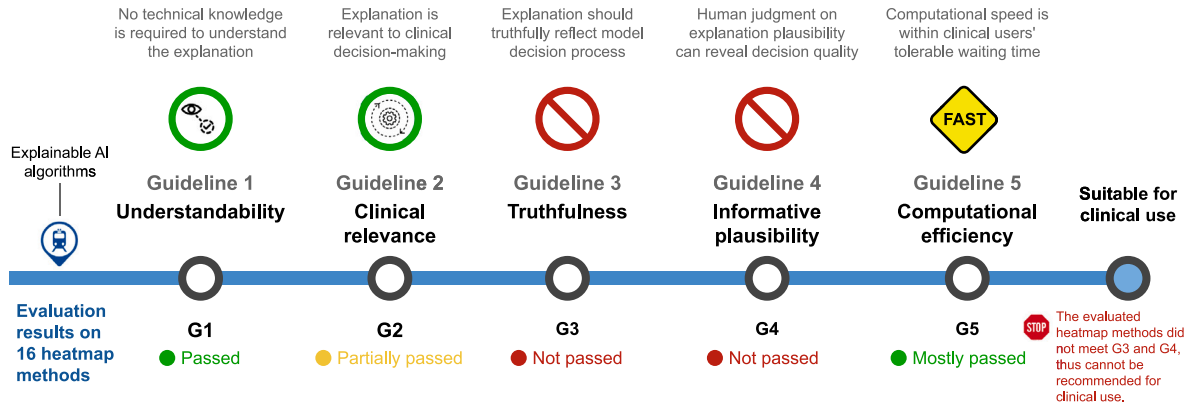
No technical knowledge is required to understand the explanation

Explanation is relevant to clinical decision-making

Explanation should truthfully reflect model decision process

Human judgment on explanation plausibility can reveal decision quality

Computational speed is within clinical users' tolerable waiting time

FAST

Explainable AI algorithms

Guideline 1
Understandability

Guideline 2
Clinical relevance

Guideline 3
Truthfulness

Guideline 4
Informative plausibility

Guideline 5
Computational efficiency

Suitable for clinical use

Evaluation results on 16 heatmap methods

G1
Passed

G2
Partially passed

G3
Not passed

G4
Not passed

G5
Mostly passed

STOP
The evaluated heatmap methods did not meet G3 and G4, thus cannot be recommended for clinical use.